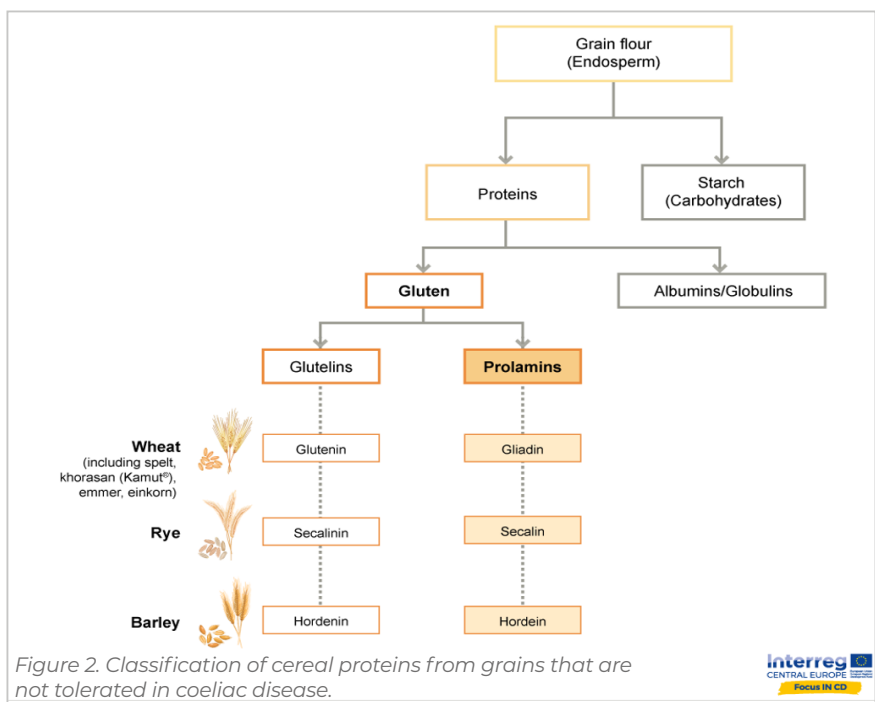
Grain flour
(Endosperm)

Proteins

Starch
(Carbohydrates)

Gluten

Albumins/Globulins

Glutelins

Prolamins

Wheat
(including spelt, khorasan (Kamut®), emmer, einkorn)

Glutenin

Gliadin

Rye

Secalinin

Secalin

Barley

Hordenin

Hordein

Figure 2. Classification of cereal proteins from grains that are not tolerated in coeliac disease.

Interreg
CENTRAL EUROPE
Focus IN CD